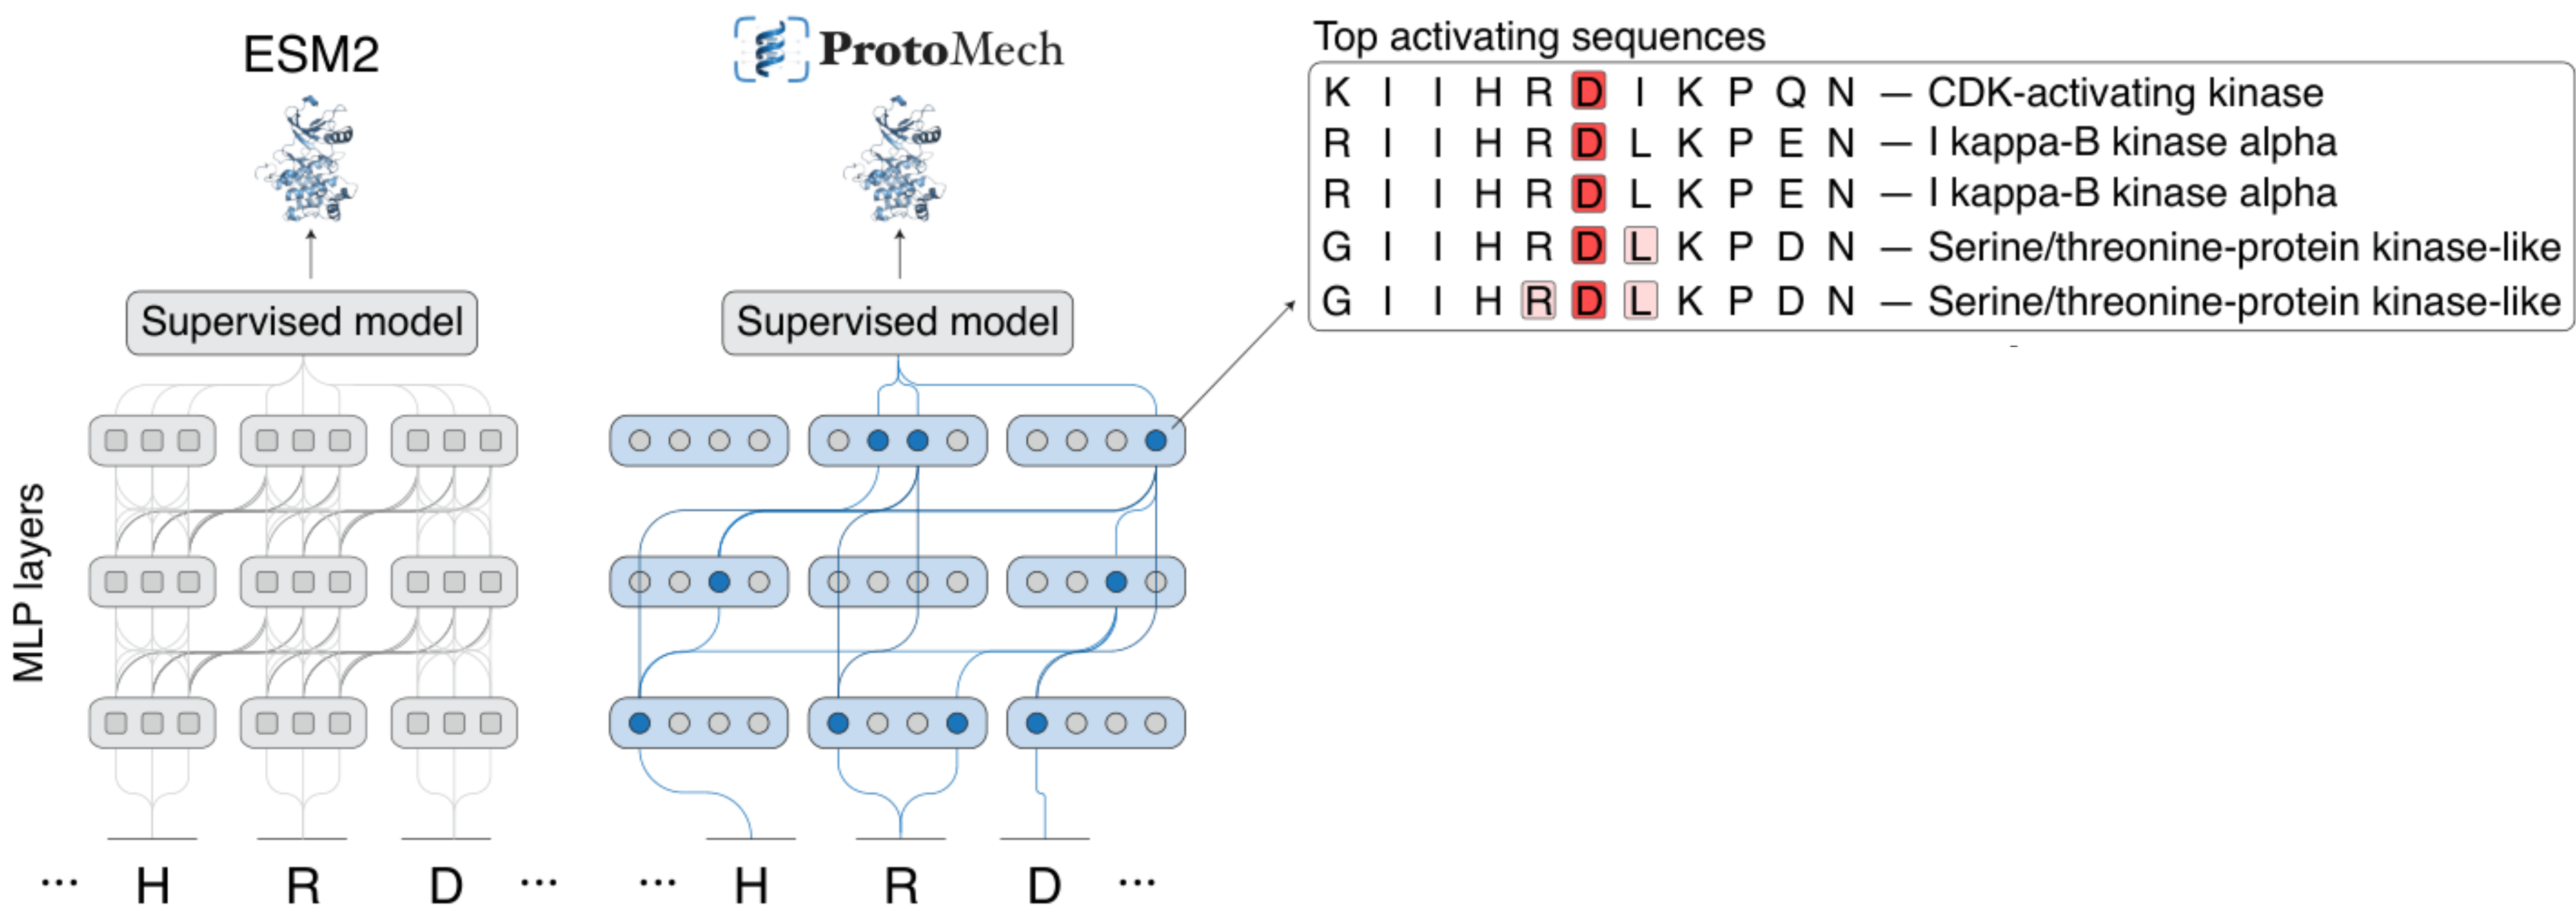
ESM2

ProtoMech

Top activating sequences

K I I H R D I K P Q N — CDK-activating kinase
R I I H R D L K P E N — I kappa-B kinase alpha
R I I H R D L K P E N — I kappa-B kinase alpha
G I I H R D L K P D N — Serine/threonine-protein kinase-like
G I I H R D L K P D N — Serine/threonine-protein kinase-like

Supervised model

Supervised model

MLP layers

… H R D … … H R D …